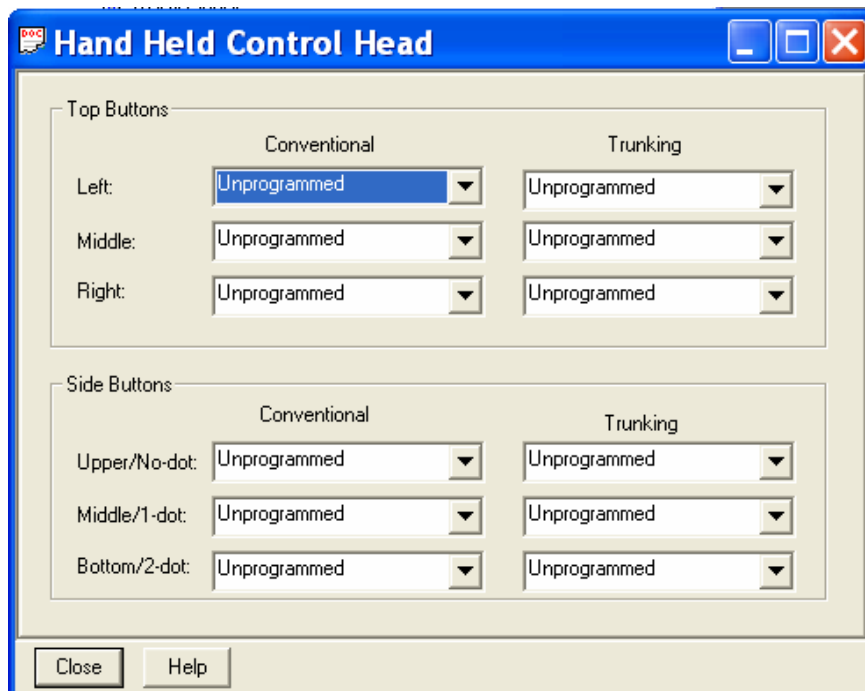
Hand Held Control Head

Top Buttons

| | Conventional | Trunking |
|---|---|---|
| Left: | Unprogrammed | Unprogrammed |
| Middle: | Unprogrammed | Unprogrammed |
| Right: | Unprogrammed | Unprogrammed |

Side Buttons

| | Conventional | Trunking |
|---|---|---|
| Upper/No-dot: | Unprogrammed | Unprogrammed |
| Middle/1-dot: | Unprogrammed | Unprogrammed |
| Bottom/2-dot: | Unprogrammed | Unprogrammed |

Close Help